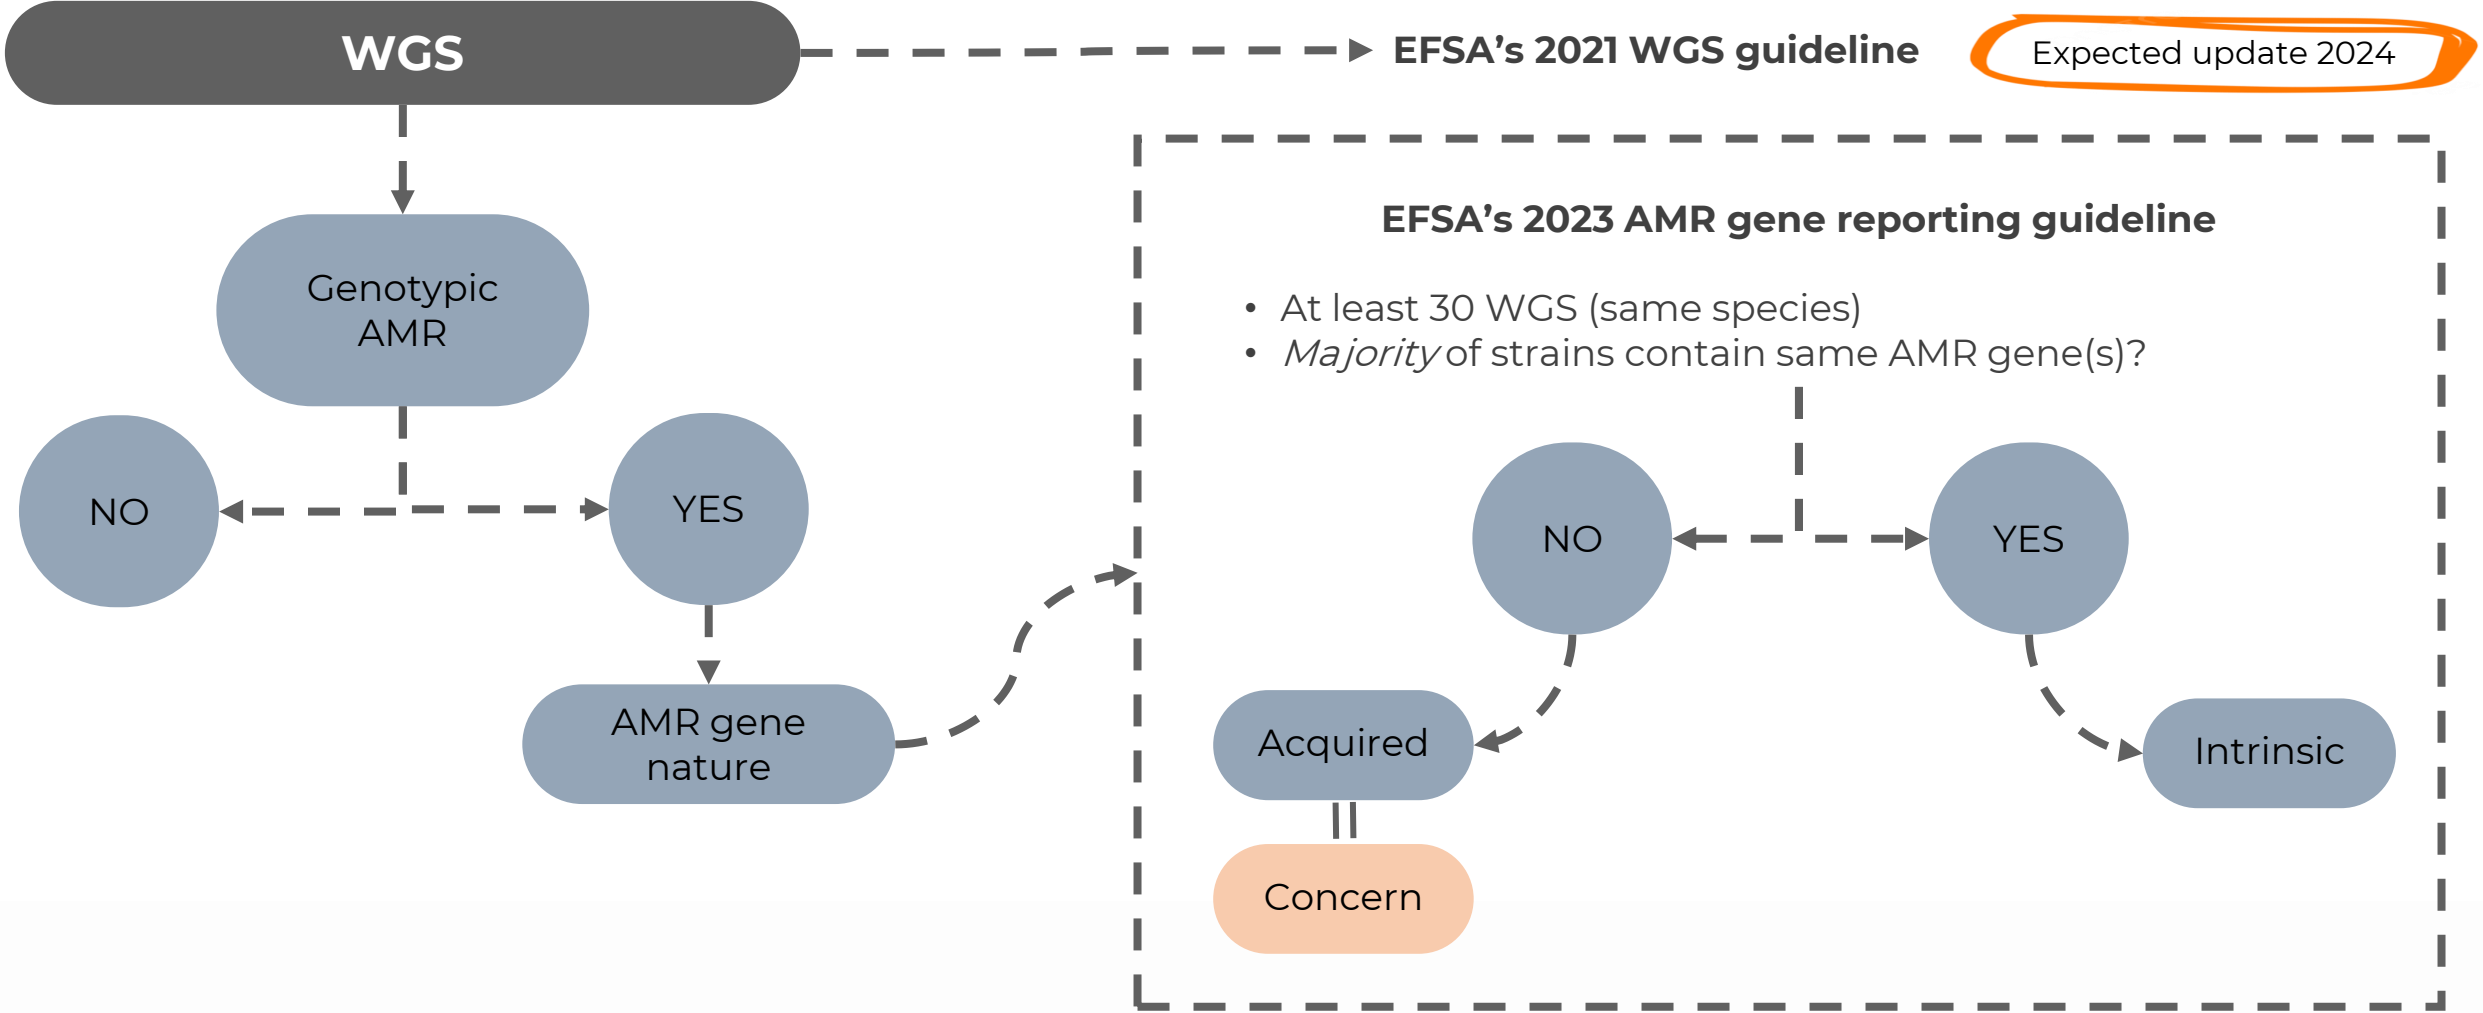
WGS

EFSA’s 2021 WGS guideline

Expected update 2024

Genotypic AMR

NO

YES

AMR gene nature

EFSA’s 2023 AMR gene reporting guideline

• At least 30 WGS (same species)
• *Majority* of strains contain same AMR gene(s)?

NO

YES

Acquired

Intrinsic

Concern